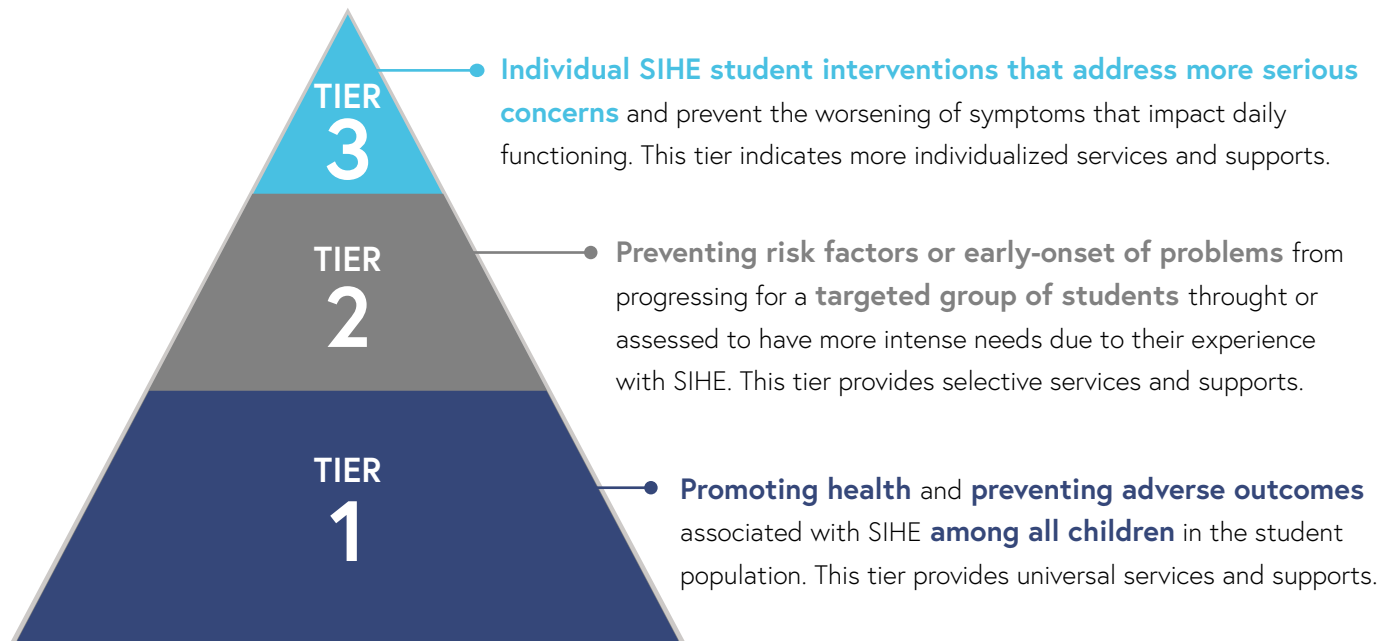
TIER 3

Individual SIHE student interventions that address more serious concerns and prevent the worsening of symptoms that impact daily functioning. This tier indicates more individualized services and supports.

TIER 2

Preventing risk factors or early-onset of problems from progressing for a targeted group of students throught or assessed to have more intense needs due to their experience with SIHE. This tier provides selective services and supports.

TIER 1

Promoting health and preventing adverse outcomes associated with SIHE among all children in the student population. This tier provides universal services and supports.